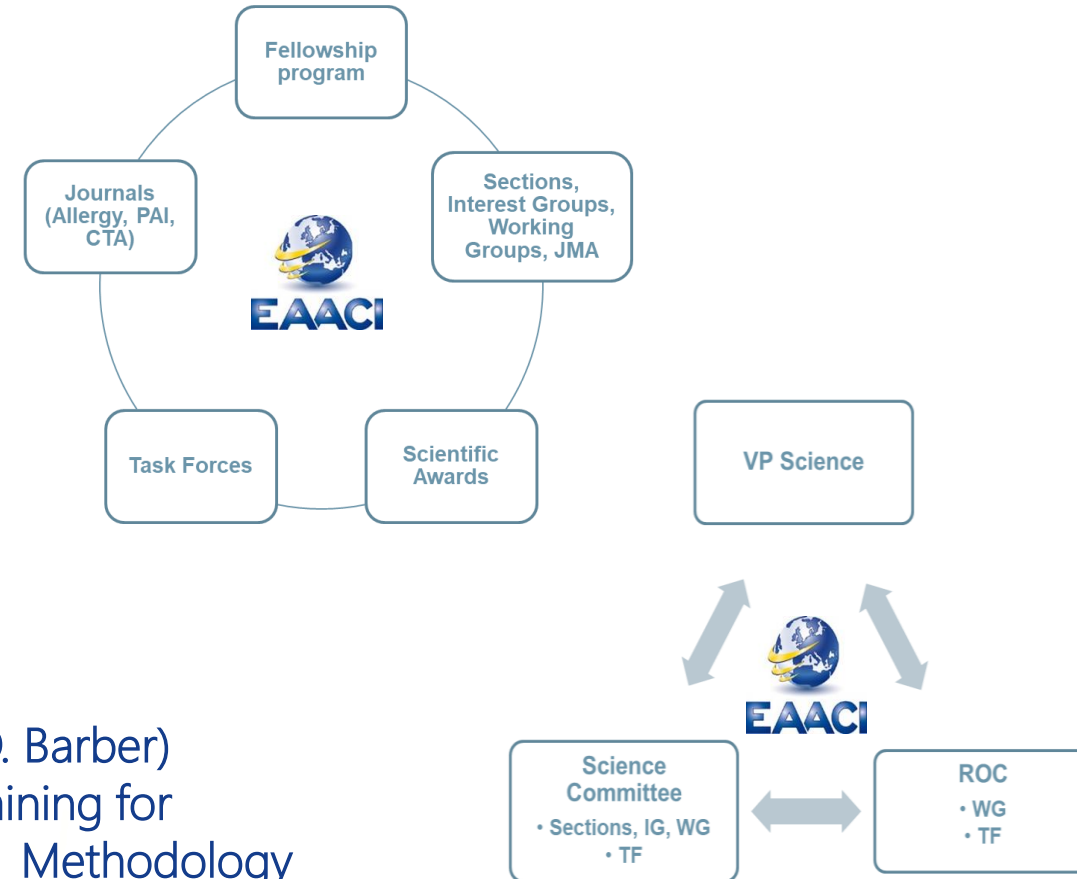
Fellowship program

Sections, Interest Groups, Working Groups, JMA

Scientific Awards

Task Forces

Journals (Allergy, PAI, CTA)

EAACI

VP Science

EAACI

Science Committee
• Sections, IG, WG
• TF

ROC
• WG
• TF

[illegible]. Barber)
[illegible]ining for
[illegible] Methodology